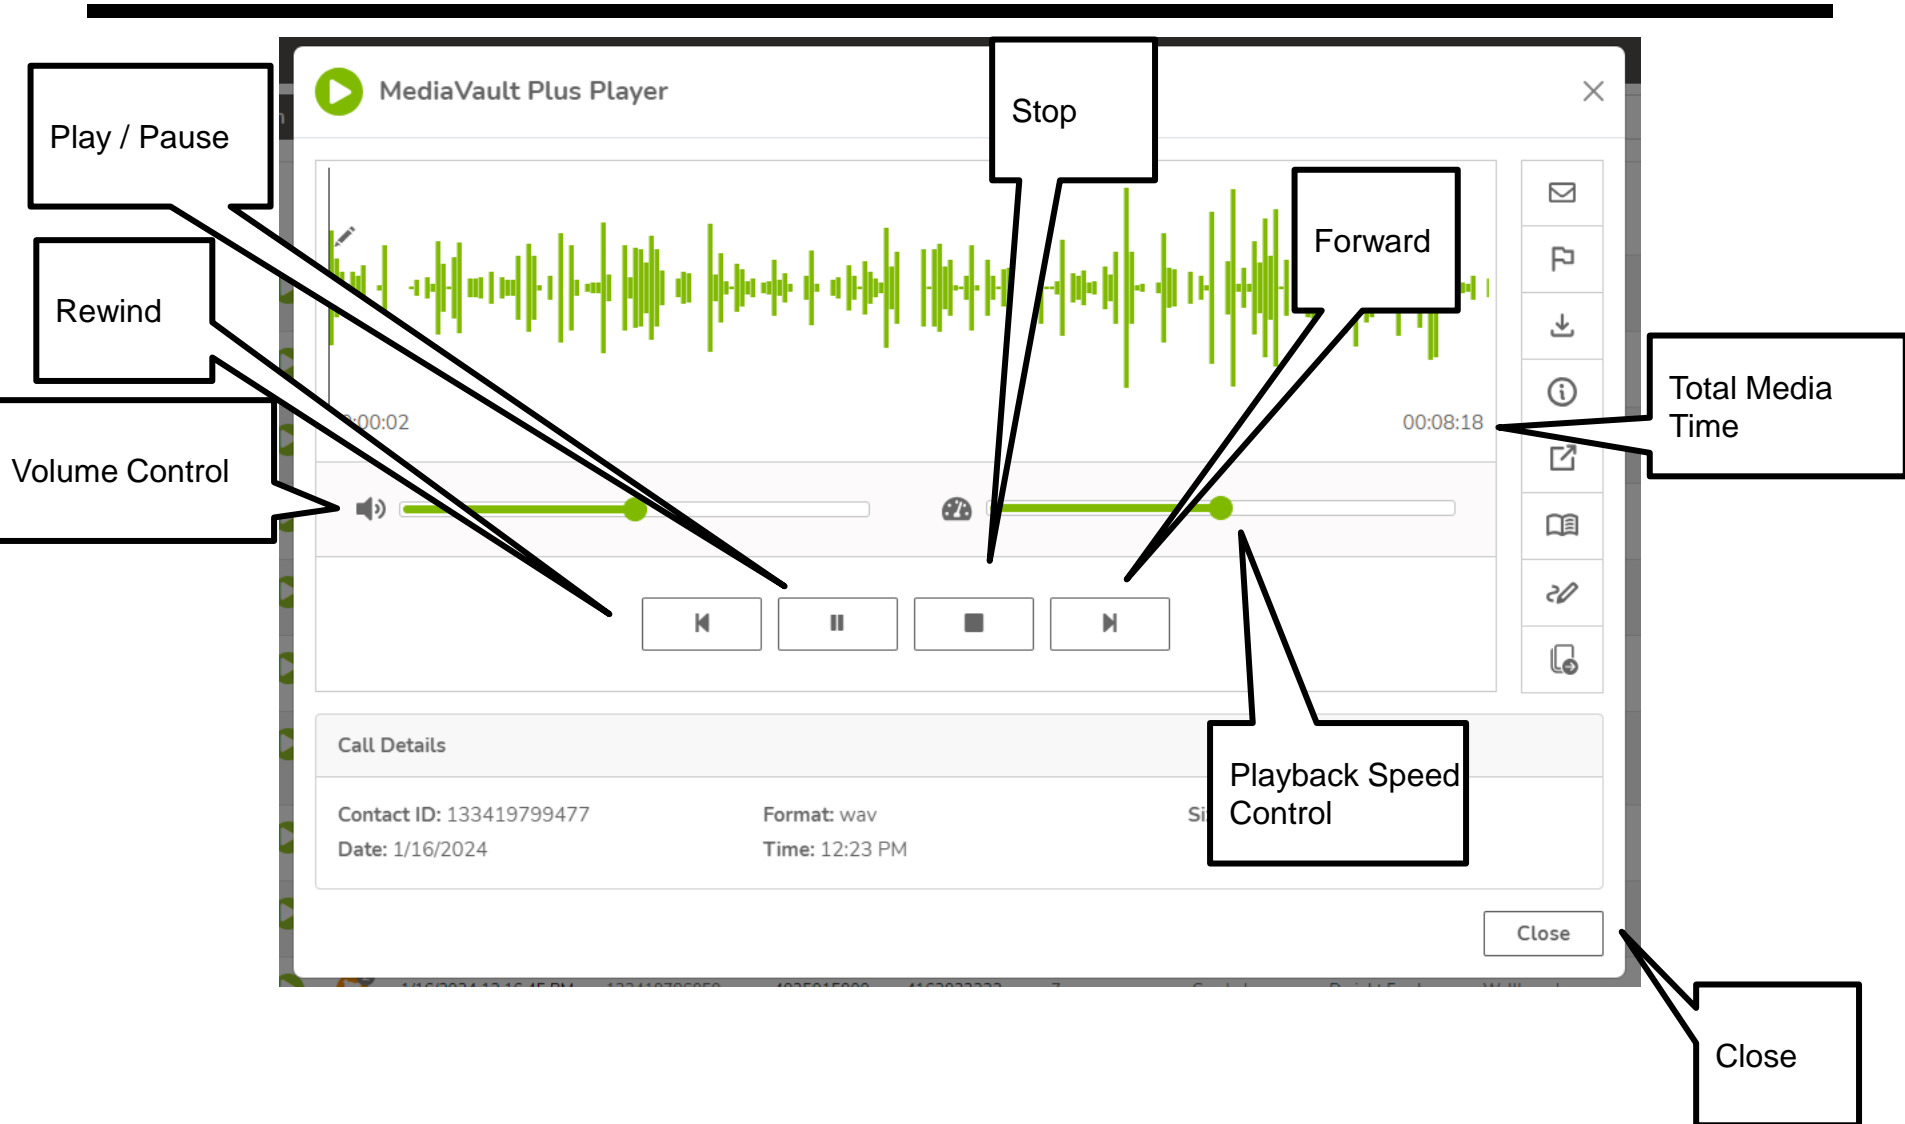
MediaVault Plus Player

Play / Pause

Stop

Forward

Rewind

Total Media Time

Volume Control

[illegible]:00:02

00:08:18

Playback Speed Control

Call Details

Contact ID: 133419799477

Format: wav

Si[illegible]

Date: 1/16/2024

Time: 12:23 PM

Close

Close